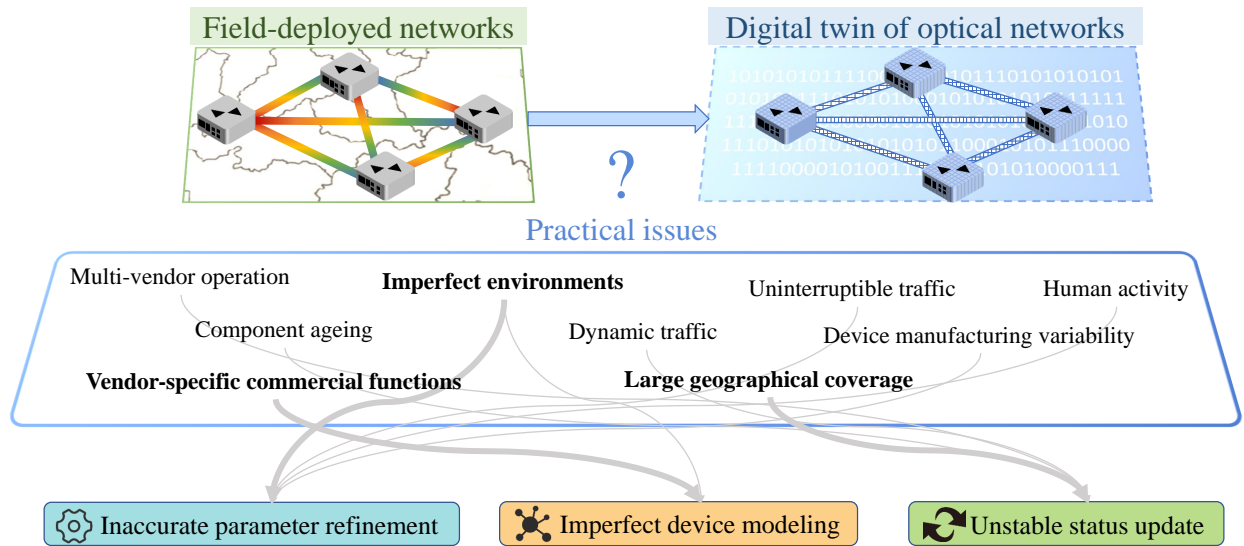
Field-deployed networks

Digital twin of optical networks

1010101011110010101110101010101
0101011110001010101010101111111
11101010101010101010100011101010
1110101010101010101000101011110000
1111000010100111100101010000111

?

Practical issues

Multi-vendor operation

Imperfect environments

Uninterruptible traffic

Human activity

Component ageing

Dynamic traffic

Device manufacturing variability

Vendor-specific commercial functions

Large geographical coverage

Inaccurate parameter refinement

Imperfect device modeling

Unstable status update